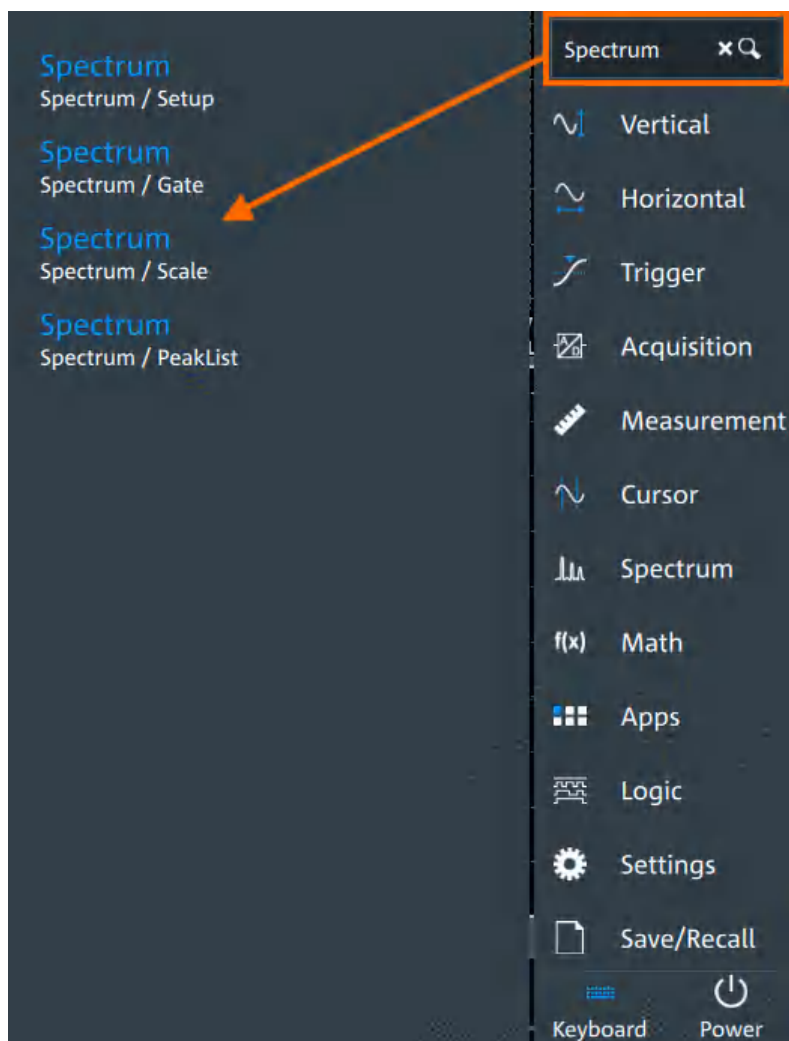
Spectrum
Spectrum / Setup

Spectrum
Spectrum / Gate

Spectrum
Spectrum / Scale

Spectrum
Spectrum / PeakList

Spectrum

Vertical
Horizontal
Trigger
Acquisition
Measurement
Cursor
Spectrum
f(x) Math
Apps
Logic
Settings
Save/Recall
Keyboard
Power